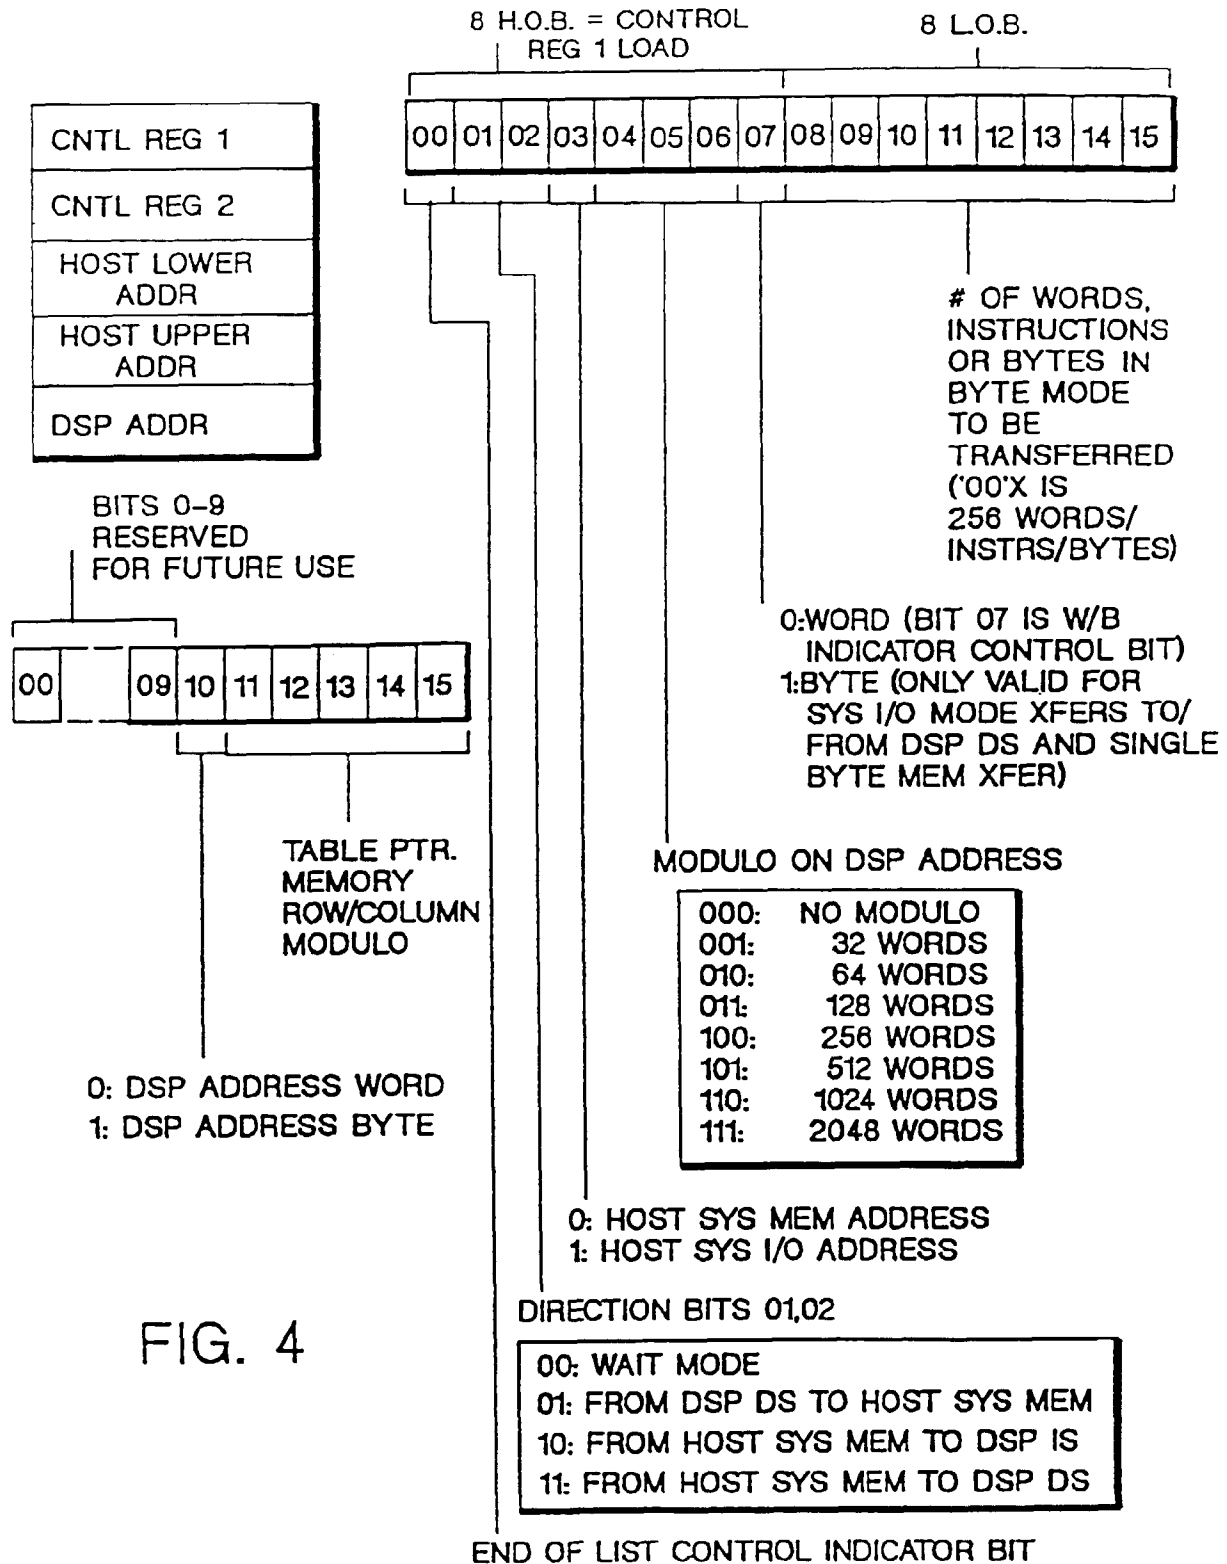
8 H.O.B. = CONTROL REG 1 LOAD

8 L.O.B.

| CNTL REG 1 |
|---|
| CNTL REG 2 |
| HOST LOWER ADDR |
| HOST UPPER ADDR |
| DSP ADDR |

| 00 | 01 | 02 | 03 | 04 | 05 | 06 | 07 | 08 | 09 | 10 | 11 | 12 | 13 | 14 | 15 |
|---|---|---|---|---|---|---|---|---|---|---|---|---|---|---|---|

# OF WORDS, INSTRUCTIONS OR BYTES IN BYTE MODE TO BE TRANSFERRED ('00'X IS 256 WORDS/ INSTRS/BYTES)

BITS 0-9 RESERVED FOR FUTURE USE

| 00 | | 09 | 10 | 11 | 12 | 13 | 14 | 15 |
|---|---|---|---|---|---|---|---|---|

0:WORD (BIT 07 IS W/B INDICATOR CONTROL BIT)
1:BYTE (ONLY VALID FOR SYS I/O MODE XFERS TO/ FROM DSP DS AND SINGLE BYTE MEM XFER)

TABLE PTR. MEMORY ROW/COLUMN MODULO

MODULO ON DSP ADDRESS

000: NO MODULO
001: 32 WORDS
010: 64 WORDS
011: 128 WORDS
100: 256 WORDS
101: 512 WORDS
110: 1024 WORDS
111: 2048 WORDS

0: DSP ADDRESS WORD
1: DSP ADDRESS BYTE

0: HOST SYS MEM ADDRESS
1: HOST SYS I/O ADDRESS

FIG. 4

DIRECTION BITS 01,02

00: WAIT MODE
01: FROM DSP DS TO HOST SYS MEM
10: FROM HOST SYS MEM TO DSP IS
11: FROM HOST SYS MEM TO DSP DS

END OF LIST CONTROL INDICATOR BIT